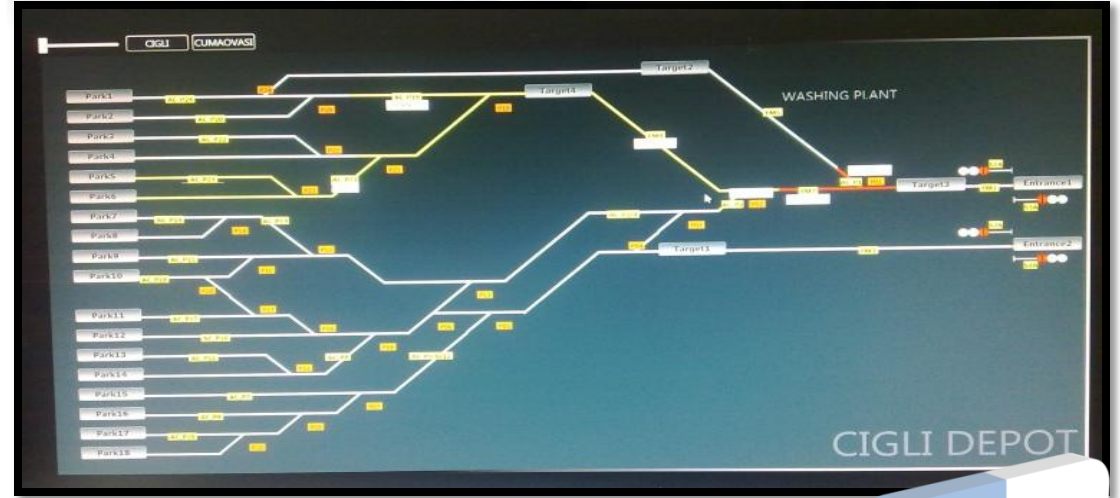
CIGLI CUMAOVASI

Target2

WASHING PLANT

Park1
Park2
Park3
Park4
Park5
Park6
Park7
Park8
Park9
Park10
Park11
Park12
Park13
Park14
Park15
Park16
Park17
Park18

Target4

Target3

Entrance1

Target1

Entrance2

CIGLI DEPOT